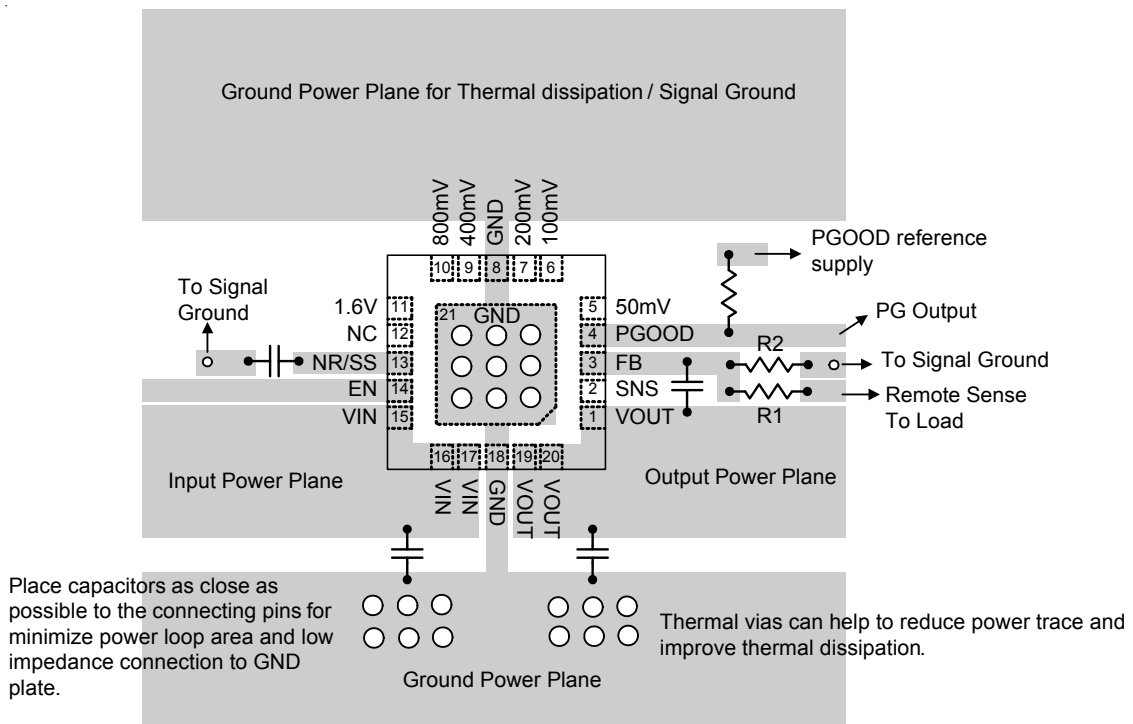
Ground Power Plane for Thermal dissipation / Signal Ground

800mV 400mV GND 200mV 100mV

10 9 8 7 6

PGOOD reference supply

To Signal Ground

1.6V 11
NC 12
NR/SS 13
EN 14
VIN 15

21 GND

5 50mV
4 PGOOD
3 FB
2 SNS
1 VOUT

PG Output

R2

To Signal Ground

Remote Sense To Load

R1

16 17 18 19 20

VIN VIN GND VOUT VOUT

Input Power Plane

Output Power Plane

Place capacitors as close as possible to the connecting pins for minimize power loop area and low impedance connection to GND plate.

Thermal vias can help to reduce power trace and improve thermal dissipation.

Ground Power Plane